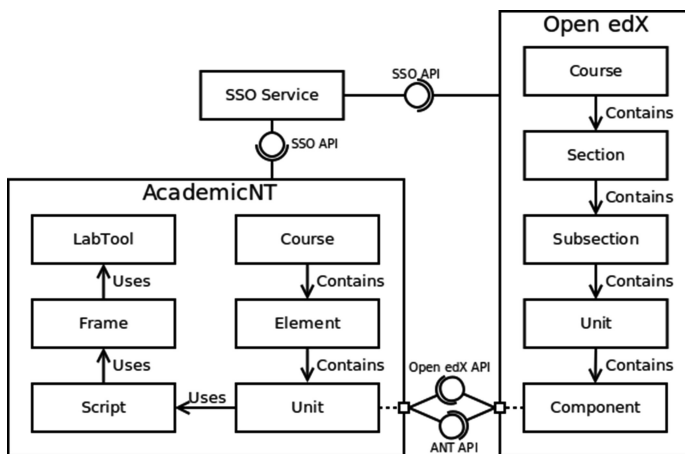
Open edX

SSO Service

SSO API

SSO API

Course

Contains

Section

Contains

Subsection

Contains

Unit

Contains

Component

AcademicNT

LabTool

Uses

Frame

Uses

Script

Course

Contains

Element

Contains

Unit

Uses

Open edX API

ANT API